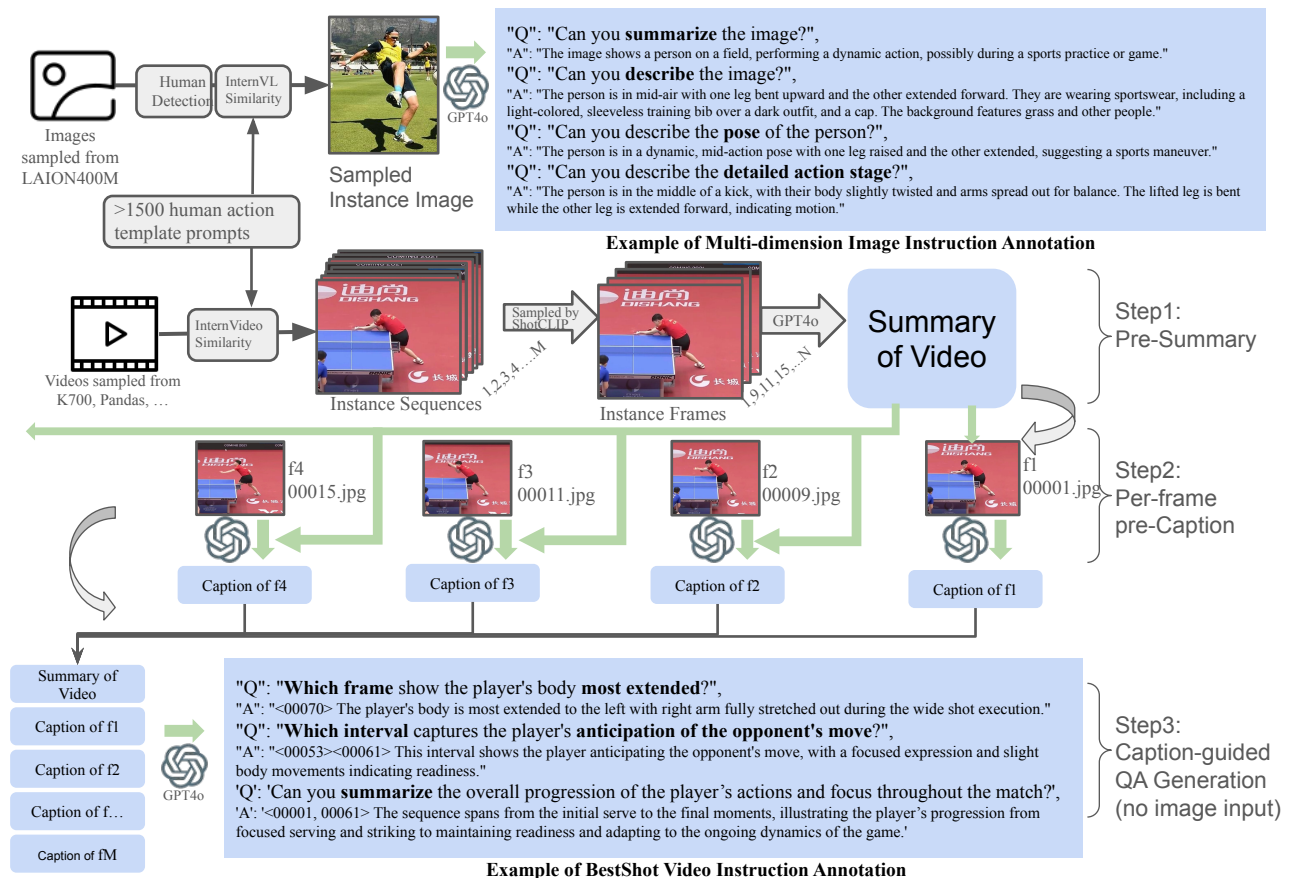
Images sampled from LAION400M

Human Detection

InternVL Similarity

>1500 human action template prompts

GPT4o

Sampled Instance Image

"Q": "Can you **summarize** the image?",
"A": "The image shows a person on a field, performing a dynamic action, possibly during a sports practice or game."
"Q": "Can you **describe** the image?",
"A": "The person is in mid-air with one leg bent upward and the other extended forward. They are wearing sportswear, including a light-colored, sleeveless training bib over a dark outfit, and a cap. The background features grass and other people."
"Q": "Can you describe the **pose** of the person?",
"A": "The person is in a dynamic, mid-action pose with one leg raised and the other extended, suggesting a sports maneuver."
"Q": "Can you describe the **detailed action stage**?",
"A": "The person is in the middle of a kick, with their body slightly twisted and arms spread out for balance. The lifted leg is bent while the other leg is extended forward, indicating motion."

**Example of Multi-dimension Image Instruction Annotation**

Videos sampled from K700, Pandas, …

InternVideo Similarity

Instance Sequences

1,2,3,4,…M

Sampled by ShotCLIP

Instance Frames

1,9,11,15,…N

GPT4o

Summary of Video

Step1: Pre-Summary

f4 00015.jpg

f3 00011.jpg

f2 00009.jpg

f1 00001.jpg

Step2: Per-frame pre-Caption

Caption of f4

Caption of f3

Caption of f2

Caption of f1

Summary of Video

Caption of f1

Caption of f2

Caption of f…

Caption of fM

GPT4o

"Q": "**Which frame** show the player's body **most extended**?",
"A": "<00070> The player's body is most extended to the left with right arm fully stretched out during the wide shot execution."
"Q": "**Which interval** captures the player's **anticipation of the opponent's move**?",
"A": "<00053><00061> This interval shows the player anticipating the opponent's move, with a focused expression and slight body movements indicating readiness."
'Q': 'Can you **summarize** the overall progression of the player's actions and focus throughout the match?',
'A': '<00001, 00061> The sequence spans from the initial serve to the final moments, illustrating the player's progression from focused serving and striking to maintaining readiness and adapting to the ongoing dynamics of the game.'

Step3: Caption-guided QA Generation (no image input)

**Example of BestShot Video Instruction Annotation**